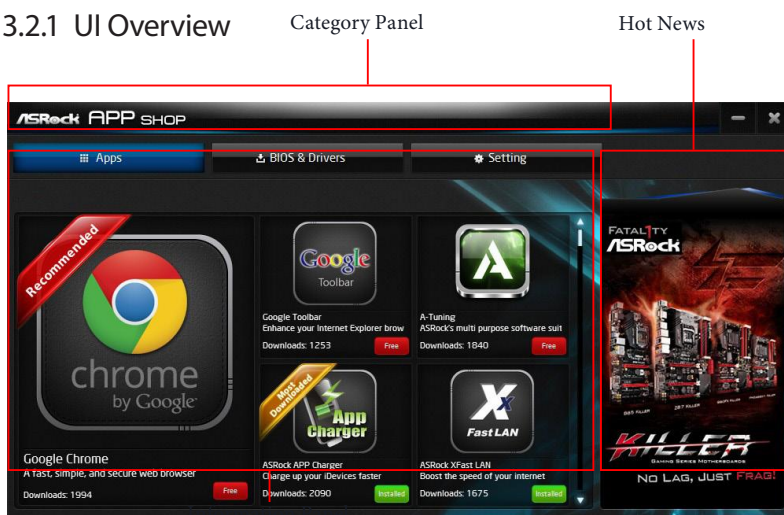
3.2.1 UI Overview

Category Panel

Hot News

ASRock APP SHOP

Apps

BIOS & Drivers

Setting

Recommended

chrome by Google

Google Chrome
A fast, simple, and secure web browser
Downloads: 1994
Free

Google Toolbar

Google Toolbar
Enhance your Internet Explorer brow
Downloads: 1253
Free

A-Tuning
ASRock's multi purpose software suit
Downloads: 1840
Free

Most Downloaded

App Charger

ASRock APP Charger
Charge up your iDevices faster
Downloads: 2090
Installed

Fast LAN

ASRock XFast LAN
Boost the speed of your internet
Downloads: 1675
Installed

FATAL1TY ASRock

KILLER
GAMING SERIES MOTHERBOARDS

NO LAG, JUST FRAG!